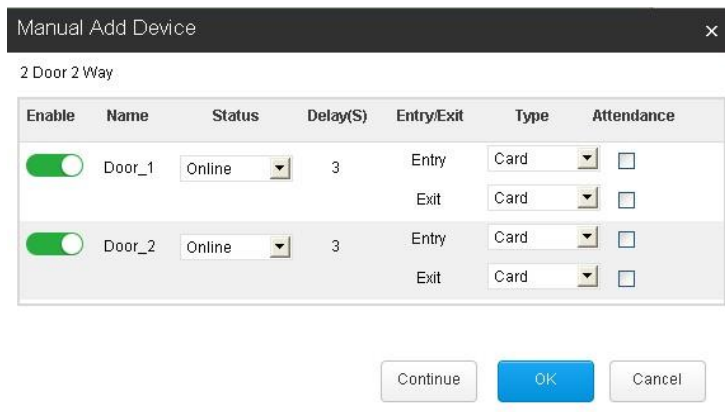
Manual Add Device ×

2 Door 2 Way

| Enable | Name | Status | Delay(S) | Entry/Exit | Type | Attendance |
|---|---|---|---|---|---|---|
| | Door_1 | Online | 3 | Entry | Card | |
| | | | | Exit | Card | |
| | Door_2 | Online | 3 | Entry | Card | |
| | | | | Exit | Card | |

Continue OK Cancel